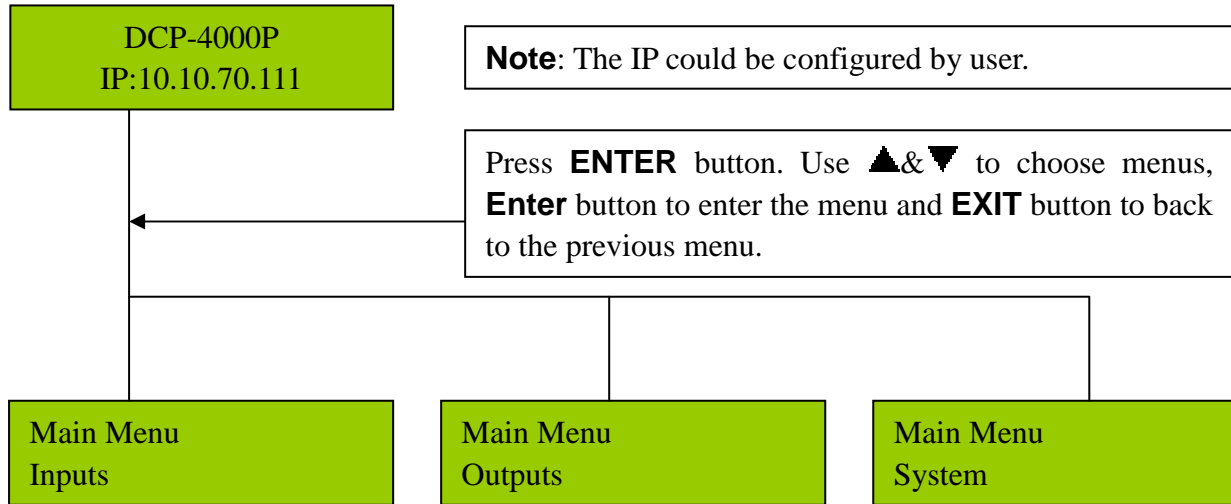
DCP-4000P
IP:10.10.70.111

**Note**: The IP could be configured by user.

Press **ENTER** button. Use ▲&▼ to choose menus, **Enter** button to enter the menu and **EXIT** button to back to the previous menu.

Main Menu
Inputs

Main Menu
Outputs

Main Menu
System